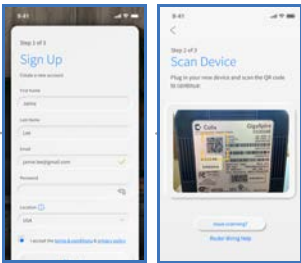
9:41

Step 1 of 3

Sign Up

Create a new account

First Name

Jamie

Last Name

Lee

Email

jamie.lee@gmail.com

Password

Location

USA

I accept the terms & conditions & privacy policy

9:41

<

Step 2 of 3

Scan Device

Plug in your new device and scan the QR code to continue

Cox

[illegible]

Issue scanning?

Router Wiring Help